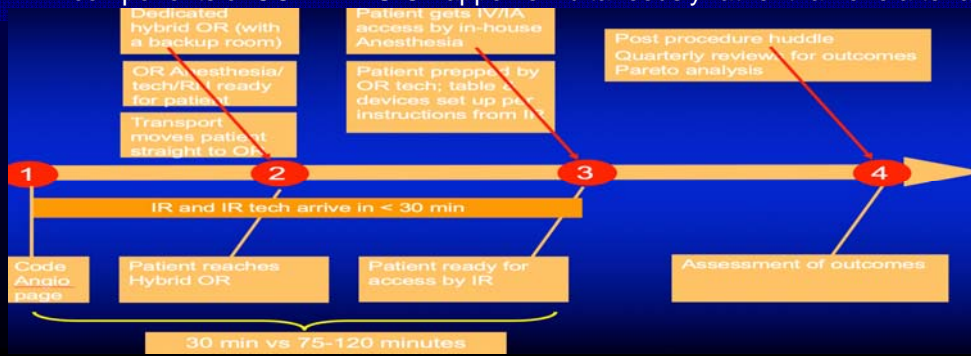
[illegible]

Dedicated hybrid OR (with a backup room)

OR Anesthesia/ tech/RN ready for patient

Transport moves patient straight to OR

Patient gets IV/IA access by in-house Anesthesia

Patient prepped by OR tech; table & devices set up per instructions from IR

Post procedure huddle
Quarterly review for outcomes
Pareto analysis

1

2

3

4

IR and IR tech arrive in < 30 min

Code Angio page

Patient reaches Hybrid OR

Patient ready for access by IR

Assessment of outcomes

30 min vs 75-120 minutes